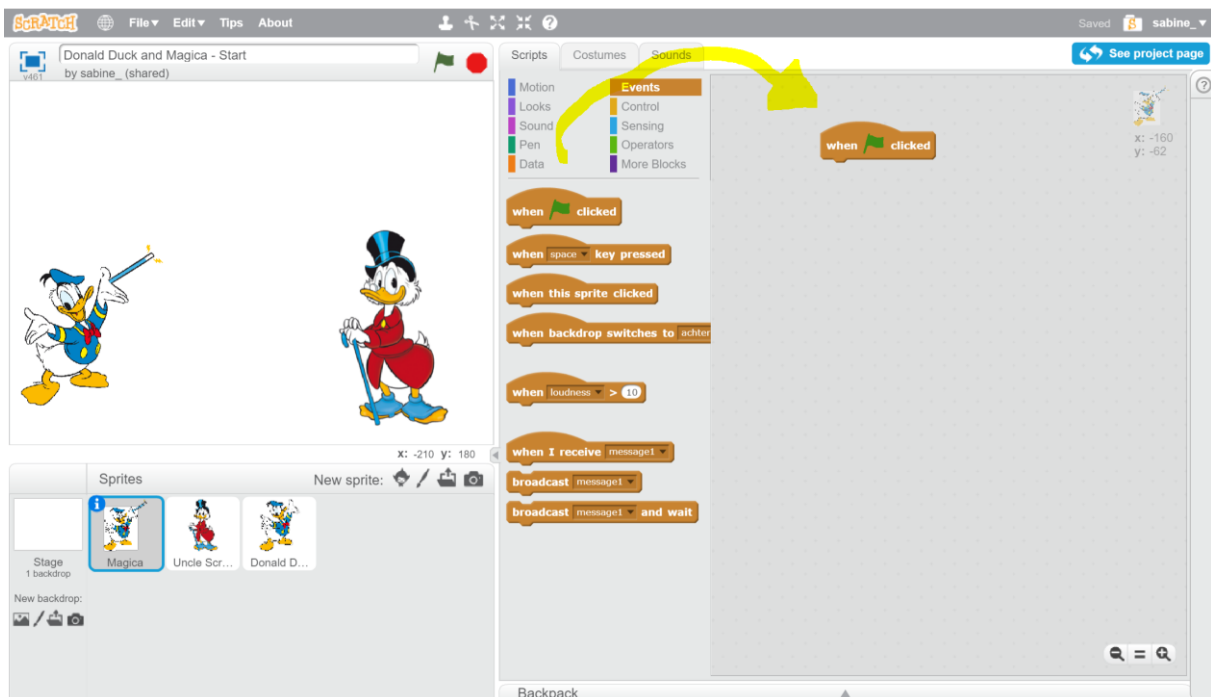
SCRATCH File▾ Edit▾ Tips About

Saved sabine_▾

Donald Duck and Magica - Start
by sabine_ (shared)
v461

Scripts Costumes Sounds

See project page

Motion
Looks
Sound
Pen
Data
Events
Control
Sensing
Operators
More Blocks

when clicked

when space key pressed

when this sprite clicked

when backdrop switches to achter

when loudness > 10

when I receive message1

broadcast message1

broadcast message1 and wait

when clicked

x: -160
y: -62

x: -210 y: 180

Sprites New sprite:

Stage
1 backdrop

Magica Uncle Scr... Donald D...

New backdrop:

Backpack